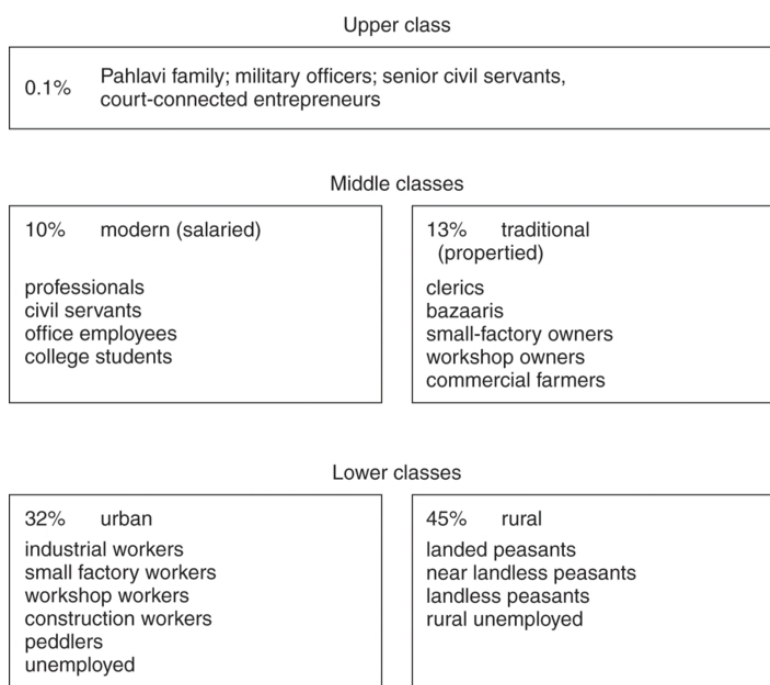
Upper class

0.1% Pahlavi family; military officers; senior civil servants, court-connected entrepreneurs

Middle classes

10% modern (salaried)

professionals
civil servants
office employees
college students

13% traditional (propertied)

clerics
bazaaris
small-factory owners
workshop owners
commercial farmers

Lower classes

32% urban

industrial workers
small factory workers
workshop workers
construction workers
peddlers
unemployed

45% rural

landed peasants
near landless peasants
landless peasants
rural unemployed